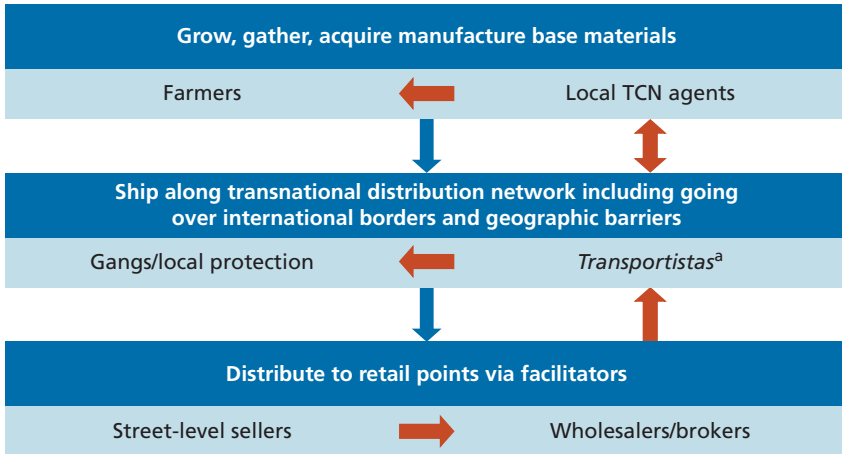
Grow, gather, acquire manufacture base materials

Farmers

Local TCN agents

Ship along transnational distribution network including going over international borders and geographic barriers

Gangs/local protection

*Transportistas*$^{a}$

Distribute to retail points via facilitators

Street-level sellers

Wholesalers/brokers